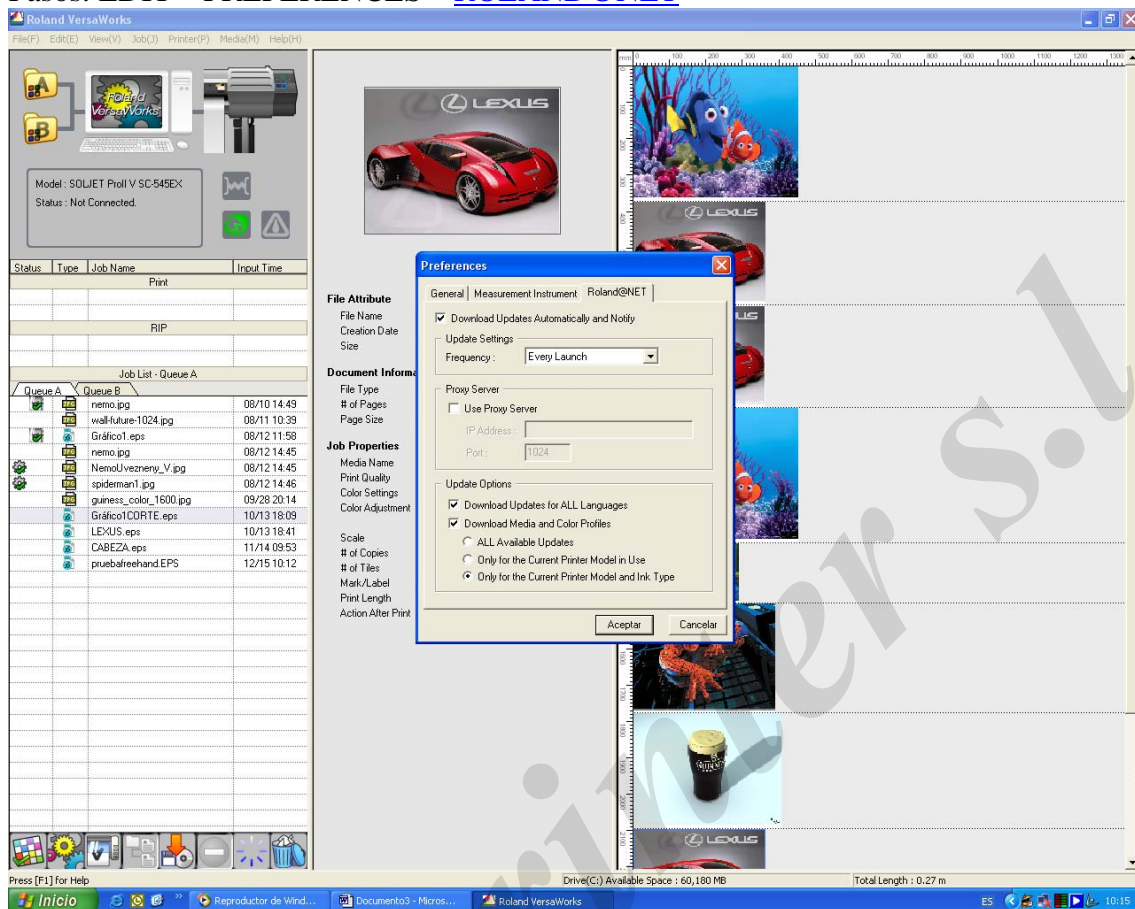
Pasos: EDIT – PREFERENCES – ROLAND@NET

Roland VersaWorks

File(F) Edit(E) View(V) Job(J) Printer(P) Media(M) Help(H)

Roland VersaWorks

Model : SOLJET ProII V SC-545EX
Status : Not Connected.

| Status | Type | Job Name | Input Time |
|---|---|---|---|
| | | Print | |
| | | RIP | |
| | | Job List - Queue A | |

Queue A Queue B

| Job Name | Input Time |
|---|---|
| nemo.jpg | 08/10 14:49 |
| wall-future-1024.jpg | 08/11 10:39 |
| Gráfico1.eps | 08/12 11:58 |
| nemo.jpg | 08/12 14:45 |
| NemoUvezneny_V.jpg | 08/12 14:45 |
| spiderman1.jpg | 08/12 14:46 |
| guiness_color_1600.jpg | 09/28 20:14 |
| Gráfico1CORTE.eps | 10/13 18:09 |
| LEXUS.eps | 10/13 18:41 |
| CABEZA.eps | 11/14 09:53 |
| pruebafreehand.EPS | 12/15 10:12 |

LEXUS

File Attribute
File Name
Creation Date
Size

Document Informa
File Type
# of Pages
Page Size

Job Properties
Media Name
Print Quality
Color Settings
Color Adjustment

Scale
# of Copies
# of Tiles
Mark/Label
Print Length
Action After Print

Preferences

General Measurement Instrument Roland@NET

Download Updates Automatically and Notify

Update Settings
Frequency : Every Launch

Proxy Server
Use Proxy Server
IP Address :
Port : 1024

Update Options
Download Updates for ALL Languages
Download Media and Color Profiles
ALL Available Updates
Only for the Current Printer Model in Use
Only for the Current Printer Model and Ink Type

Aceptar Cancelar

mm 0 100 200 300 400 500 600 700 800 900 1000 1100 1200 1300

LEXUS
LEXUS
LEXUS

Press [F1] for Help
Drive(C:) Available Space : 60,180 MB
Total Length : 0.27 m

Inicio Reproductor de Wind... Documento3 - Micros... Roland VersaWorks ES 10:15

printer s.l.